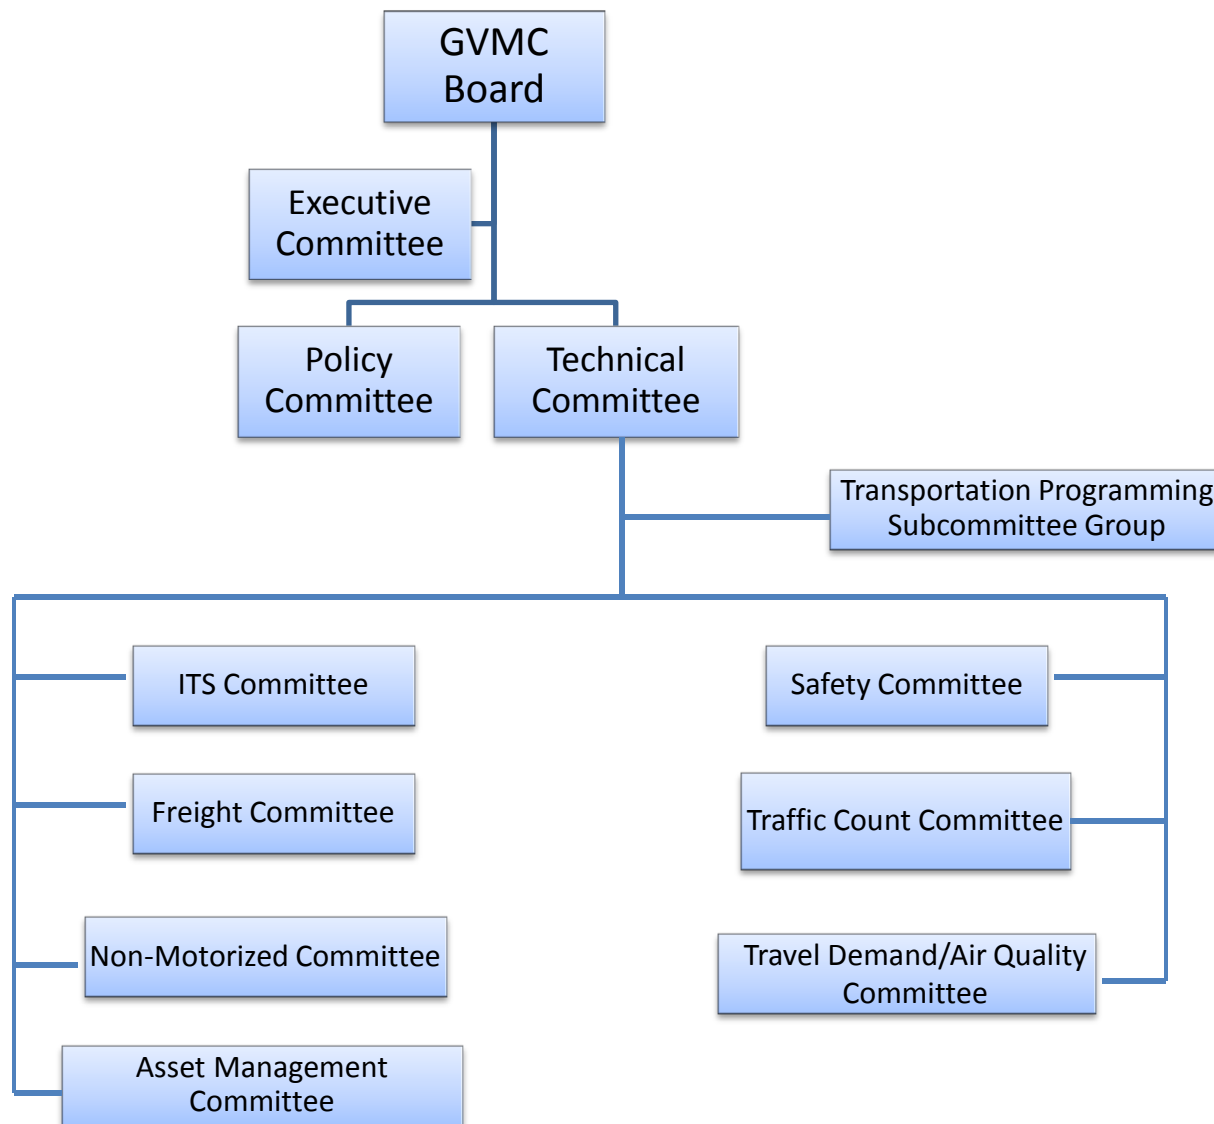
GVMC Board

Executive Committee

Policy Committee

Technical Committee

Transportation Programming Subcommittee Group

ITS Committee

Freight Committee

Non-Motorized Committee

Asset Management Committee

Safety Committee

Traffic Count Committee

Travel Demand/Air Quality Committee